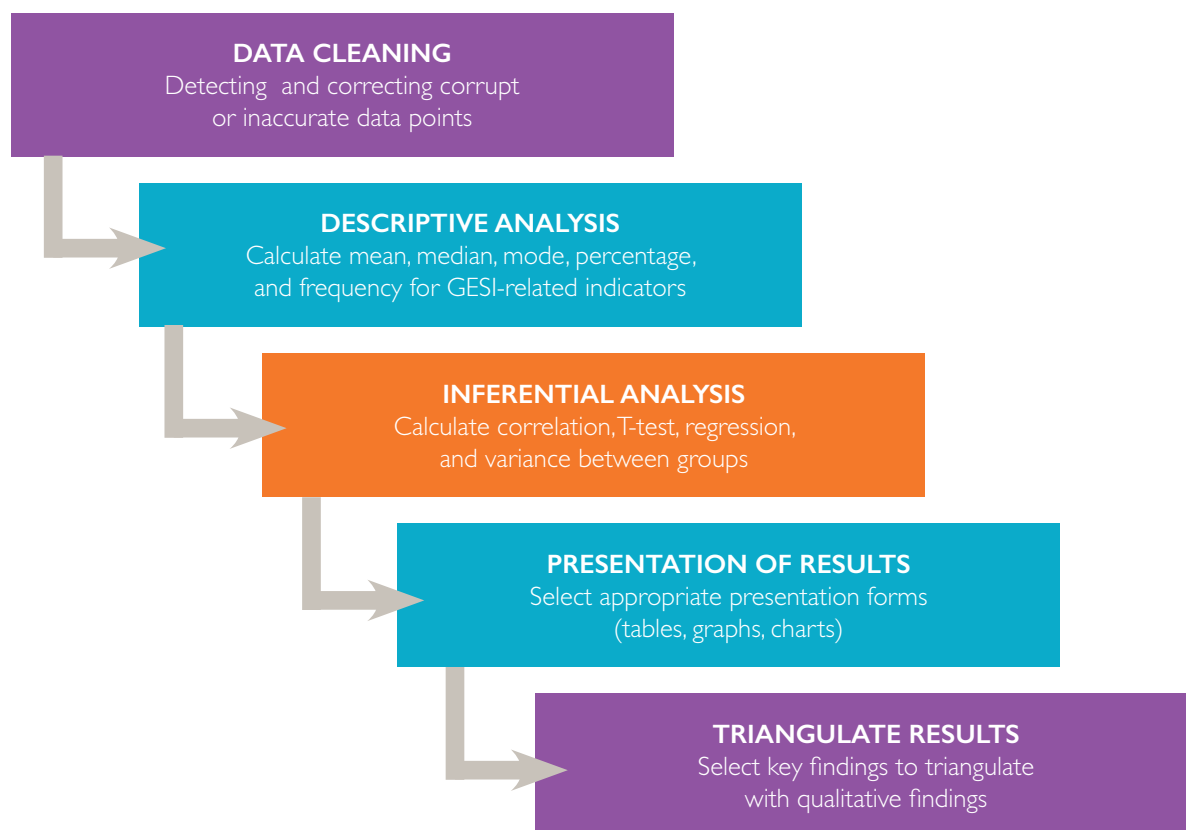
DATA CLEANING
Detecting and correcting corrupt or inaccurate data points

DESCRIPTIVE ANALYSIS
Calculate mean, median, mode, percentage, and frequency for GESI-related indicators

INFERENTIAL ANALYSIS
Calculate correlation, T-test, regression, and variance between groups

PRESENTATION OF RESULTS
Select appropriate presentation forms (tables, graphs, charts)

TRIANGULATE RESULTS
Select key findings to triangulate with qualitative findings